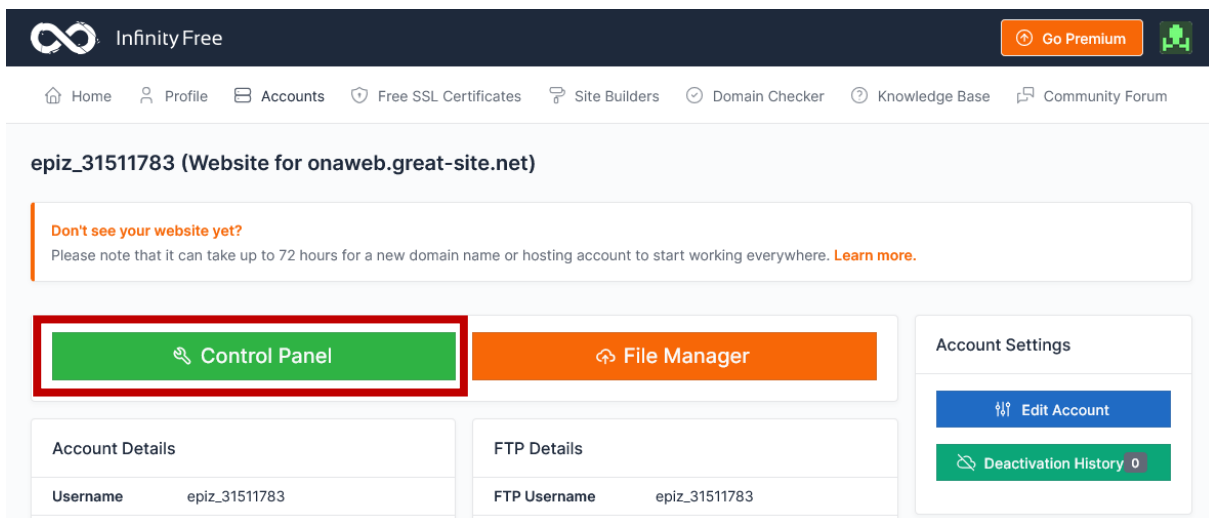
InfinityFree

Go Premium

Home Profile Accounts Free SSL Certificates Site Builders Domain Checker Knowledge Base Community Forum

epiz_31511783 (Website for onaweb.great-site.net)

Don't see your website yet?
Please note that it can take up to 72 hours for a new domain name or hosting account to start working everywhere. Learn more.

Control Panel

File Manager

Account Settings

Edit Account

Deactivation History 0

Account Details

| Username | epiz_31511783 |
|---|---|

FTP Details

| FTP Username | epiz_31511783 |
|---|---|